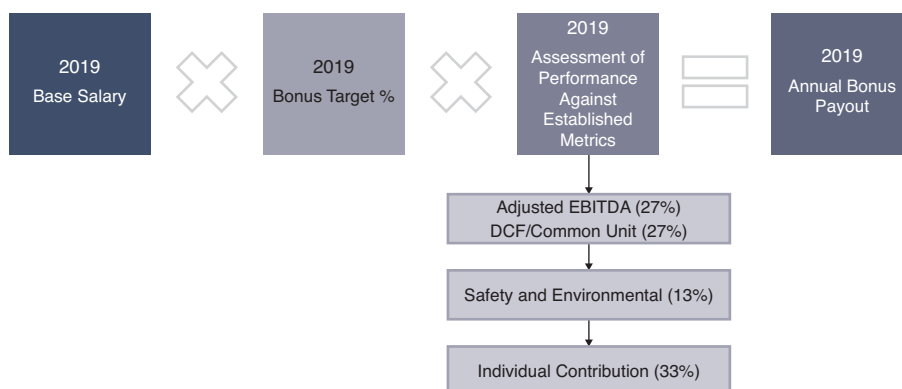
2019
Base Salary

2019
Bonus Target %

2019
Assessment of Performance Against Established Metrics

2019
Annual Bonus Payout

Adjusted EBITDA (27%)
DCF/Common Unit (27%)

Safety and Environmental (13%)

Individual Contribution (33%)